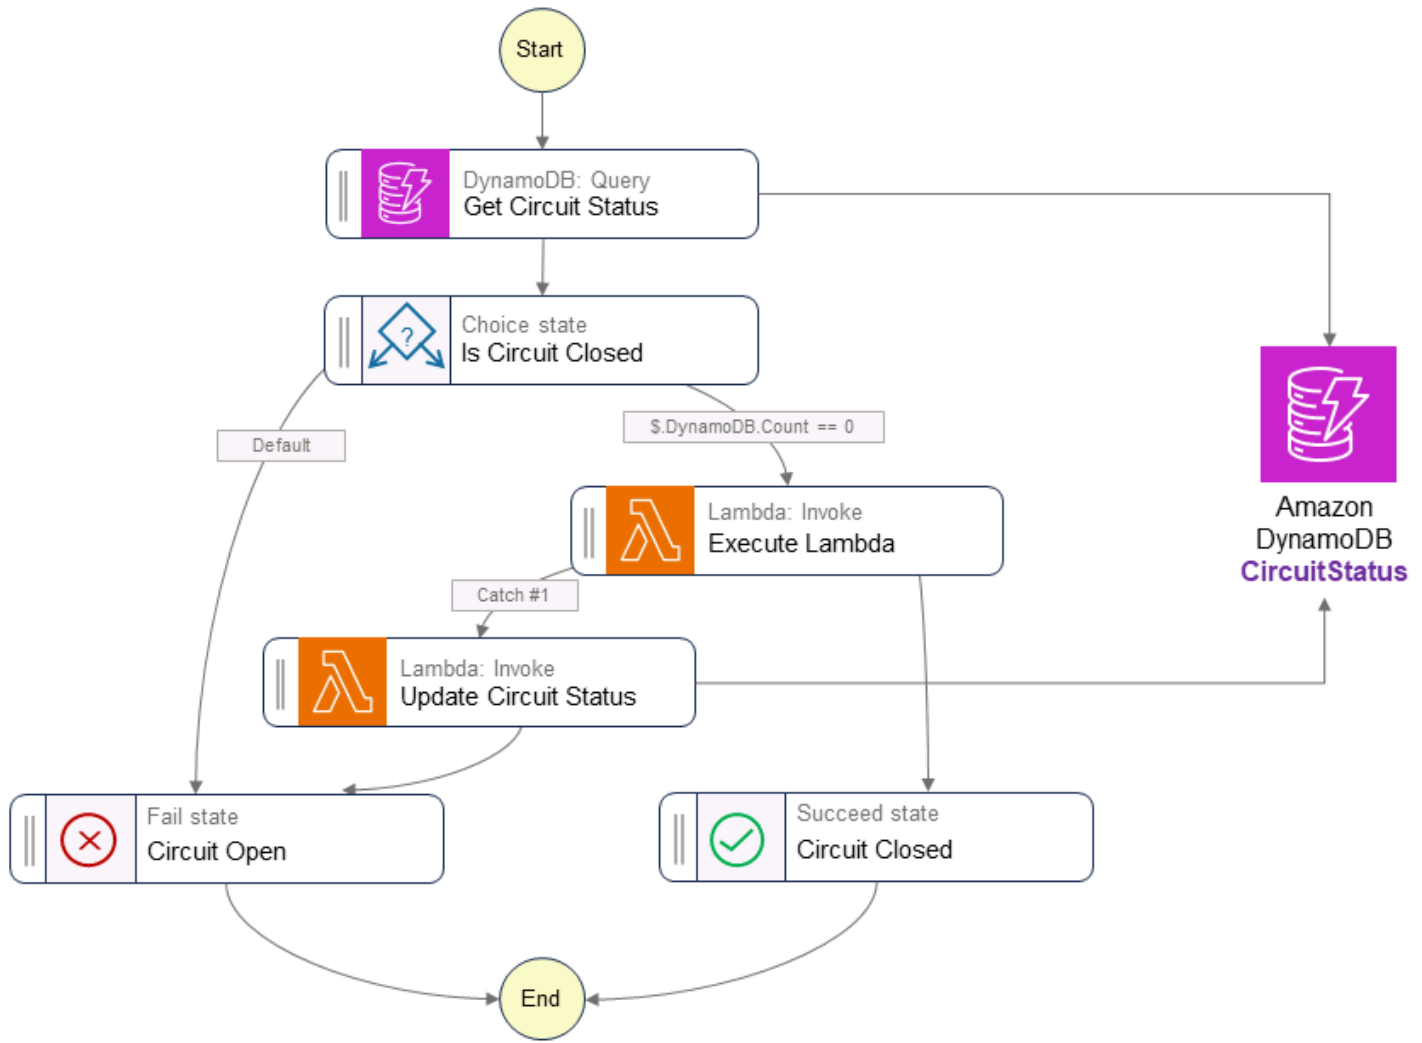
Start

DynamoDB: Query
Get Circuit Status

Choice state
Is Circuit Closed

Default

$.DynamoDB.Count == 0

Lambda: Invoke
Execute Lambda

Catch #1

Lambda: Invoke
Update Circuit Status

Amazon DynamoDB
CircuitStatus

Fail state
Circuit Open

Succeed state
Circuit Closed

End